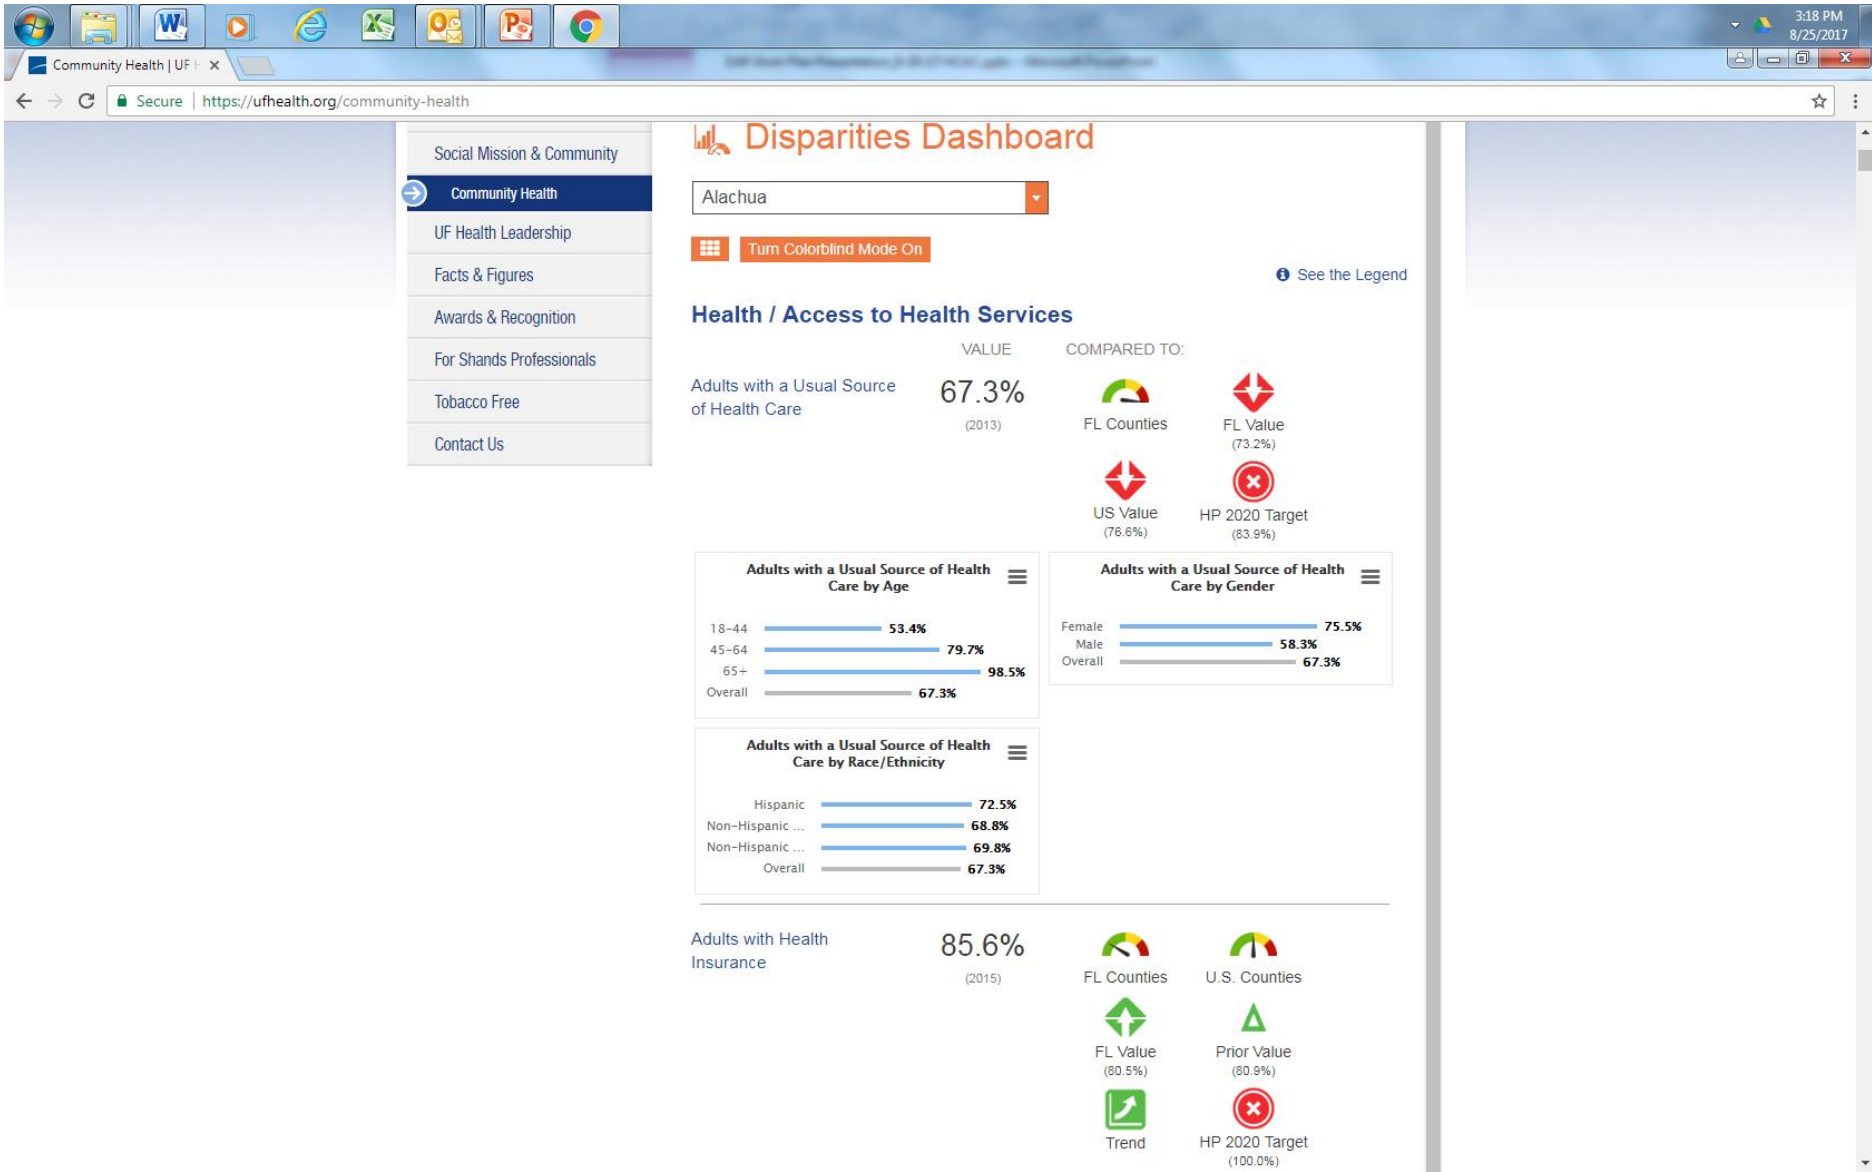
3:18 PM
8/25/2017

Community Health | UF ⊦ ×

Secure | https://ufhealth.org/community-health

Social Mission & Community
Community Health
UF Health Leadership
Facts & Figures
Awards & Recognition
For Shands Professionals
Tobacco Free
Contact Us

Disparities Dashboard

Alachua

Turn Colorblind Mode On

See the Legend

Health / Access to Health Services

VALUE
COMPARED TO:

Adults with a Usual Source of Health Care
67.3%
(2013)
FL Counties
FL Value
(73.2%)
US Value
(76.6%)
HP 2020 Target
(83.9%)

Adults with a Usual Source of Health Care by Age

| | |
|---|---|
| 18-44 | 53.4% |
| 45-64 | 79.7% |
| 65+ | 98.5% |
| Overall | 67.3% |

Adults with a Usual Source of Health Care by Gender

| | |
|---|---|
| Female | 75.5% |
| Male | 58.3% |
| Overall | 67.3% |

Adults with a Usual Source of Health Care by Race/Ethnicity

| | |
|---|---|
| Hispanic | 72.5% |
| Non-Hispanic ... | 68.8% |
| Non-Hispanic ... | 69.8% |
| Overall | 67.3% |

Adults with Health Insurance
85.6%
(2015)
FL Counties
U.S. Counties
FL Value
(80.5%)
Prior Value
(80.9%)
Trend
HP 2020 Target
(100.0%)